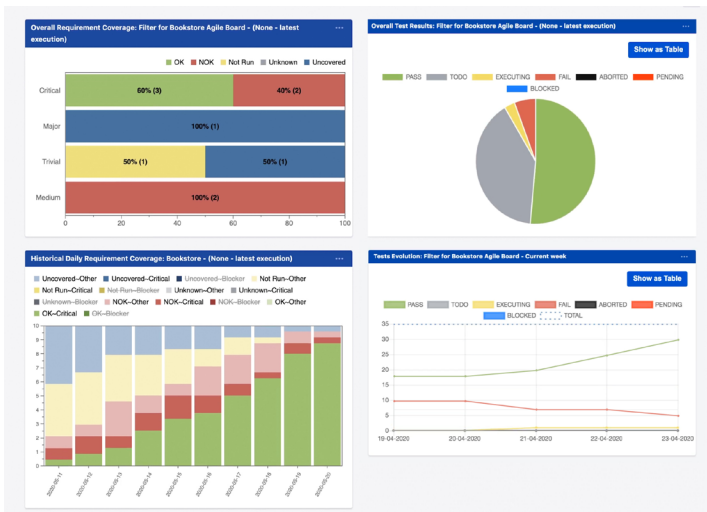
Overall Requirement Coverage: Filter for Bookstore Agile Board - (None - latest execution) ···

OK NOK Not Run Unknown Uncovered

Critical 60% (3) 40% (2)
Major 100% (1)
Trivial 50% (1) 50% (1)
Medium 100% (2)

0 20 40 60 80 100

Overall Test Results: Filter for Bookstore Agile Board - (None - latest execution) ···

Show as Table

PASS TODO EXECUTING FAIL ABORTED PENDING BLOCKED

Historical Daily Requirement Coverage: Bookstore - (None - latest execution) ···

Uncovered–Other Uncovered–Critical Uncovered–Blocker Not Run–Other Not Run–Critical Not Run–Blocker Unknown–Other Unknown–Critical Unknown–Blocker NOK–Other NOK–Critical NOK–Blocker OK–Other OK–Critical OK–Blocker

10 9 8 7 6 5 4 3 2 1 0

2020-05-11 2020-05-12 2020-05-13 2020-05-14 2020-05-15 2020-05-16 2020-05-17 2020-05-18 2020-05-19 2020-05-20

Tests Evolution: Filter for Bookstore Agile Board - Current week ···

Show as Table

PASS TODO EXECUTING FAIL ABORTED PENDING BLOCKED TOTAL

35 30 25 20 15 10 5 0

19-04-2020 20-04-2020 21-04-2020 22-04-2020 23-04-2020